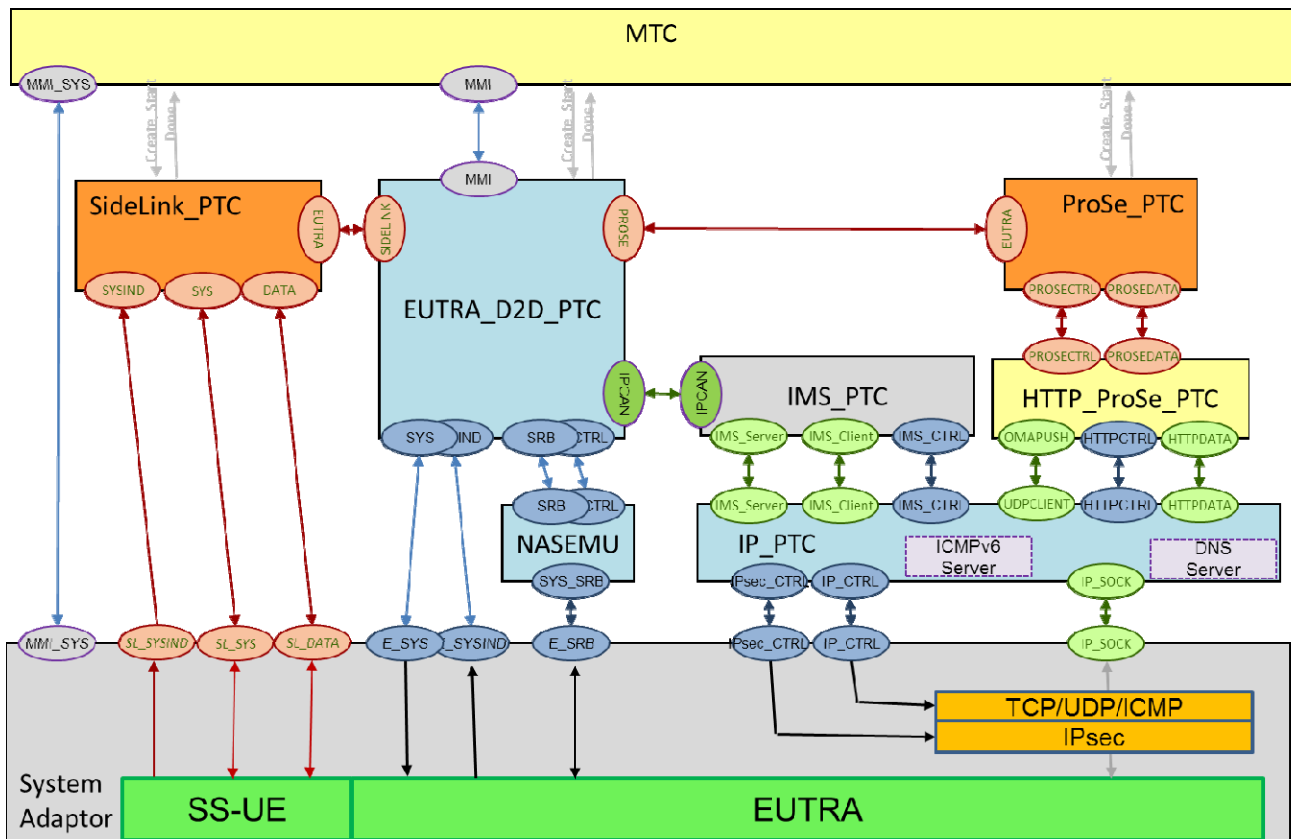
MTC

MMI_SYS

Create Start
Done

MMI

MMI

Create Start
Done

Create Start
Done

SideLink_PTC

EUTRA

SIDELNK

PROSE

EUTRA

ProSe_PTC

SYSIND SYS DATA

EUTRA_D2D_PTC

PROSECTRL PROSEDATA

PROSECTRL PROSEDATA

IPCAN

IPCAN

IMS_PTC

HTTP_ProSe_PTC

SYS IND SRB CTRL

IMS_Server IMS_Client IMS_CTRL

OMAPUSH HTTPCTRL HTTPDATA

SRB CTRL

IMS_Server IMS_Client IMS_CTRL

UDPCLIENT HTTPCTRL HTTPDATA

NASEMU

IP_PTC

ICMPv6 Server

DNS Server

SYS_SRB

IPsec_CTRL IP_CTRL

IP_SOCK

MMI_SYS SL_SYSIND SL_SYS SL_DATA E_SYS _SYSIND E_SRB IPsec_CTRL IP_CTRL IP_SOCK

TCP/UDP/ICMP
IPsec

System Adaptor

SS-UE

EUTRA